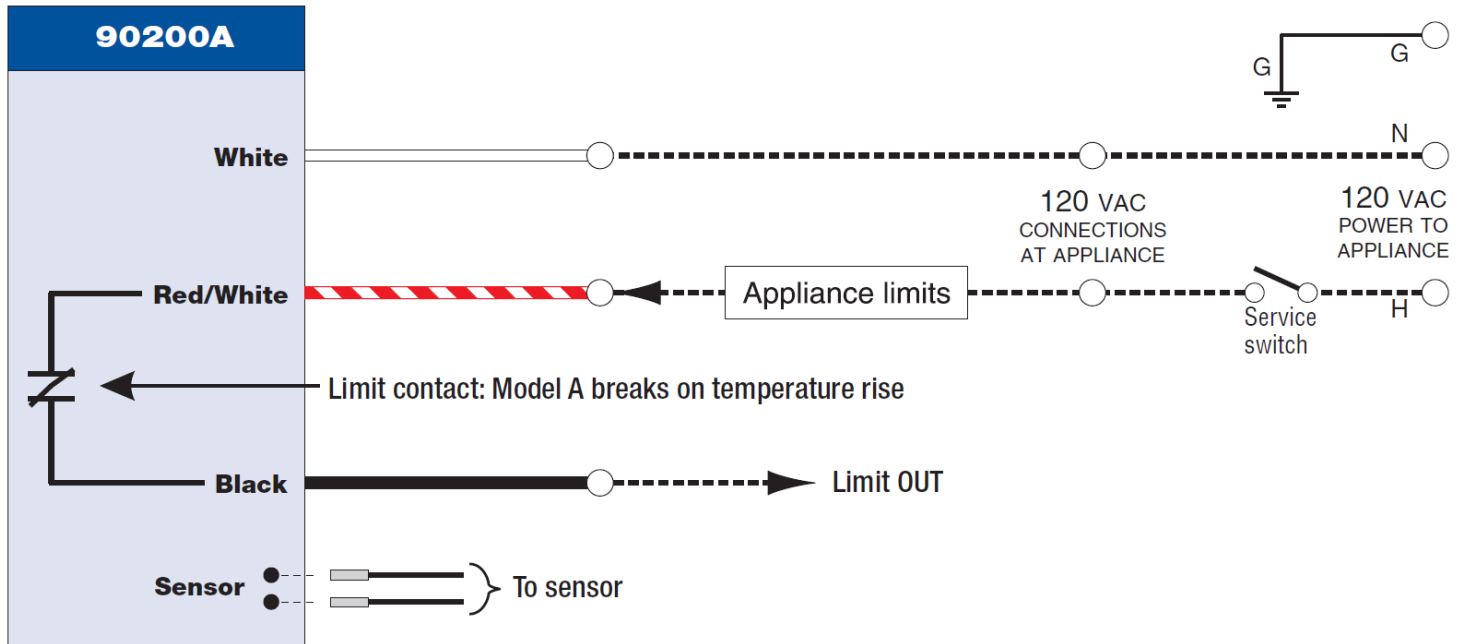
90200A

G

G

White

N

120 VAC
CONNECTIONS
AT APPLIANCE

120 VAC
POWER TO
APPLIANCE

Red/White

Appliance limits

H

Service switch

Limit contact: Model A breaks on temperature rise

Black

Limit OUT

Sensor

To sensor